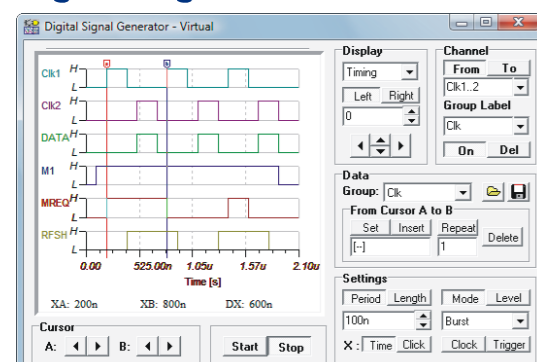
Digital Signal Generator - Virtual

Clk1 H L
Clk2 H L
DATA H L
M1 H L
MREQ H L
RFSH H L

0.00 525.00n 1.05u 1.57u 2.10u
Time [s]

XA: 200n XB: 800n DX: 600n

Cursor
A: B:

Start Stop

Display
Timing
Left Right
0

Channel
From To
Clk1..2
Group Label
Clk
On Del

Data
Group: Clk
From Cursor A to B
Set Insert Repeat
[--] 1
Delete

Settings
Period Length
100n
X: Time Click
Mode Level
Burst
Clock Trigger